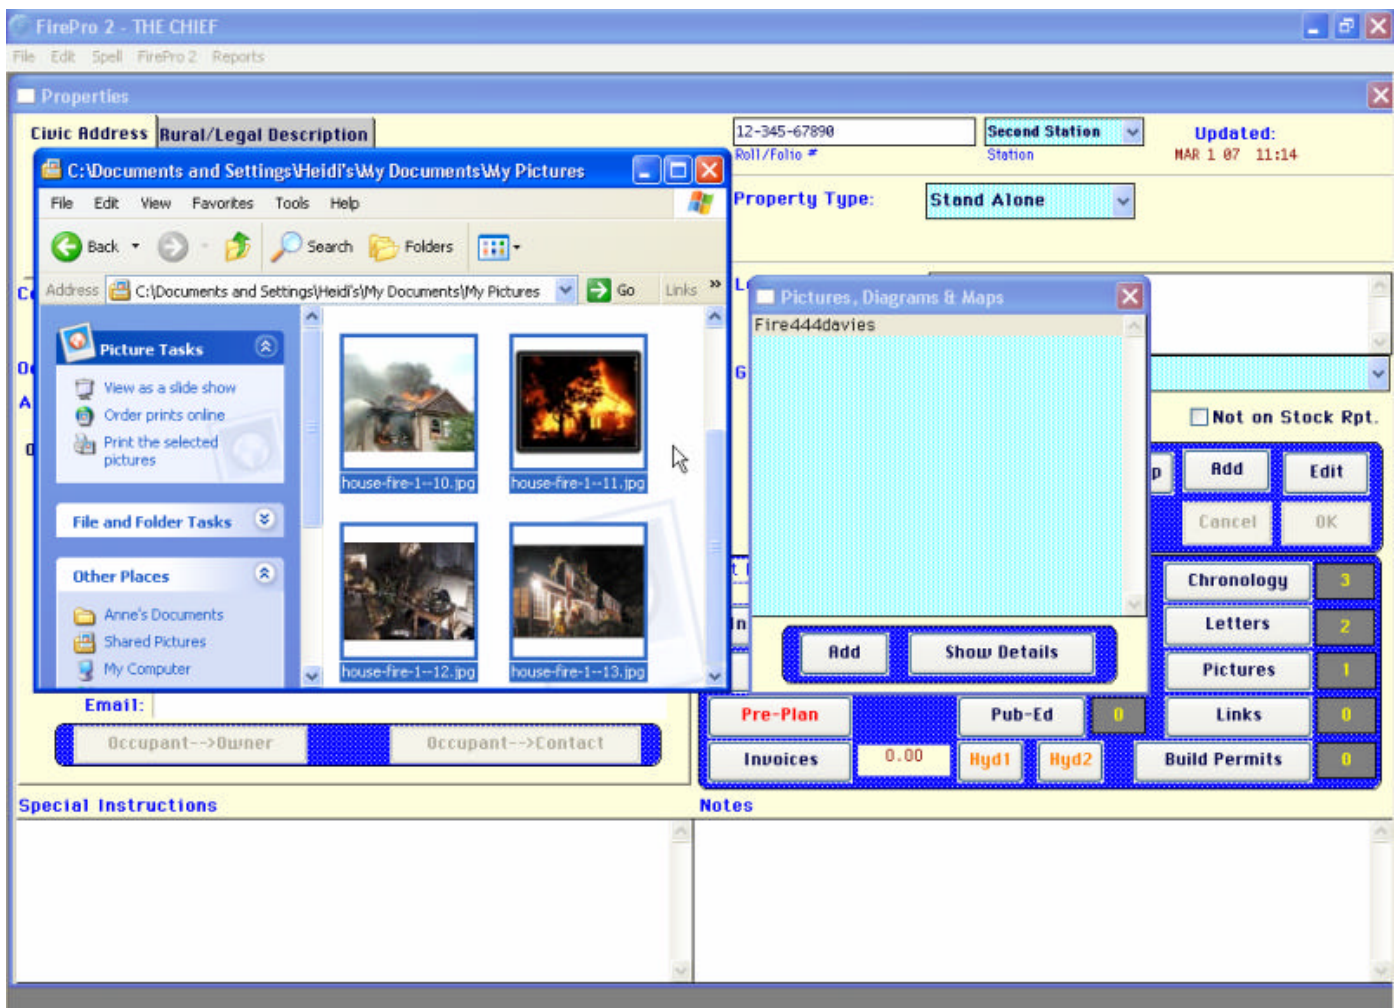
FirePro 2 - THE CHIEF

File Edit Spell FirePro 2 Reports

Properties

Civic Address Rural/Legal Description

12-345-67890
Roll/Folio #

Second Station
Station

Updated:
MAR 1 07 11:14

Property Type: Stand Alone

C:\Documents and Settings\Heidi's\My Documents\My Pictures

File Edit View Favorites Tools Help

Back Search Folders

Address C:\Documents and Settings\Heidi's\My Documents\My Pictures Go Links

Picture Tasks
View as a slide show
Order prints online
Print the selected pictures

File and Folder Tasks

Other Places
Anne's Documents
Shared Pictures
My Computer

house-fire-1--10.jpg
house-fire-1--11.jpg
house-fire-1--12.jpg
house-fire-1--13.jpg

Pictures, Diagrams & Maps
Fire444davies

Add Show Details

Not on Stock Rpt.

Add Edit
Cancel OK

Chronology 3
Letters 2
Pictures 1
Links 0
Build Permits 0

Email:

Occupant-->Owner Occupant-->Contact

Pre-Plan Pub-Ed 0
Invoices 0.00 Hyd1 Hyd2

Special Instructions

Notes